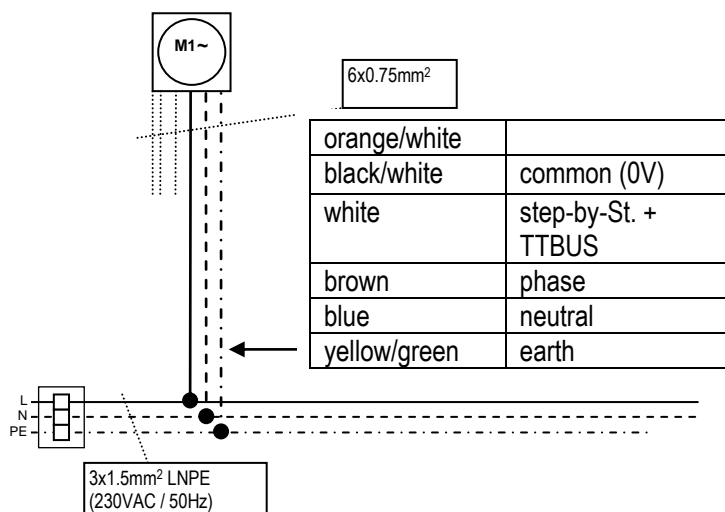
M1~

$6x0.75mm^2$

| orange/white | |
|---|---|
| black/white | common (0V) |
| white | step-by-St. + TTBUS |
| brown | phase |
| blue | neutral |
| yellow/green | earth |

L
N
PE

$3x1.5mm^2$ LNPE (230VAC / 50Hz)